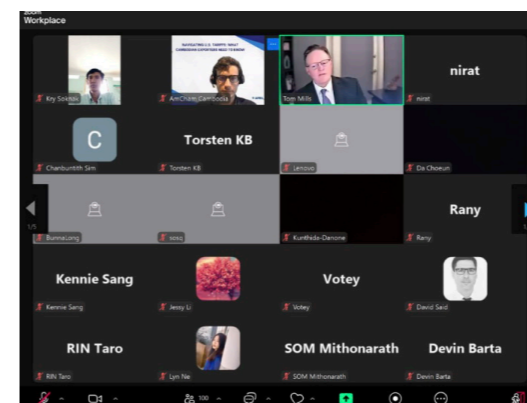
Zoom
Workplace

NAVIGATING U.S. TARIFFS: WHAT CAMBODIAN EXPORTERS NEED TO KNOW

Kry Sokrath
AmCham Cambodia
Tom Mills
nirat
nirat

C
Chanbunthith Sim
Torsten KB
Torsten KB
Lenovo
Da Choeun

1/5
BunnaLong
sosu
Kunthida-Danone
Rany
Rany

Kennie Sang
Kennie Sang
Jessy Li
Votey
Votey
David Said

RIN Taro
RIN Taro
Lyn Ne
SOM Mithonarath
SOM Mithonarath
Devin Barta
Devin Barta

100